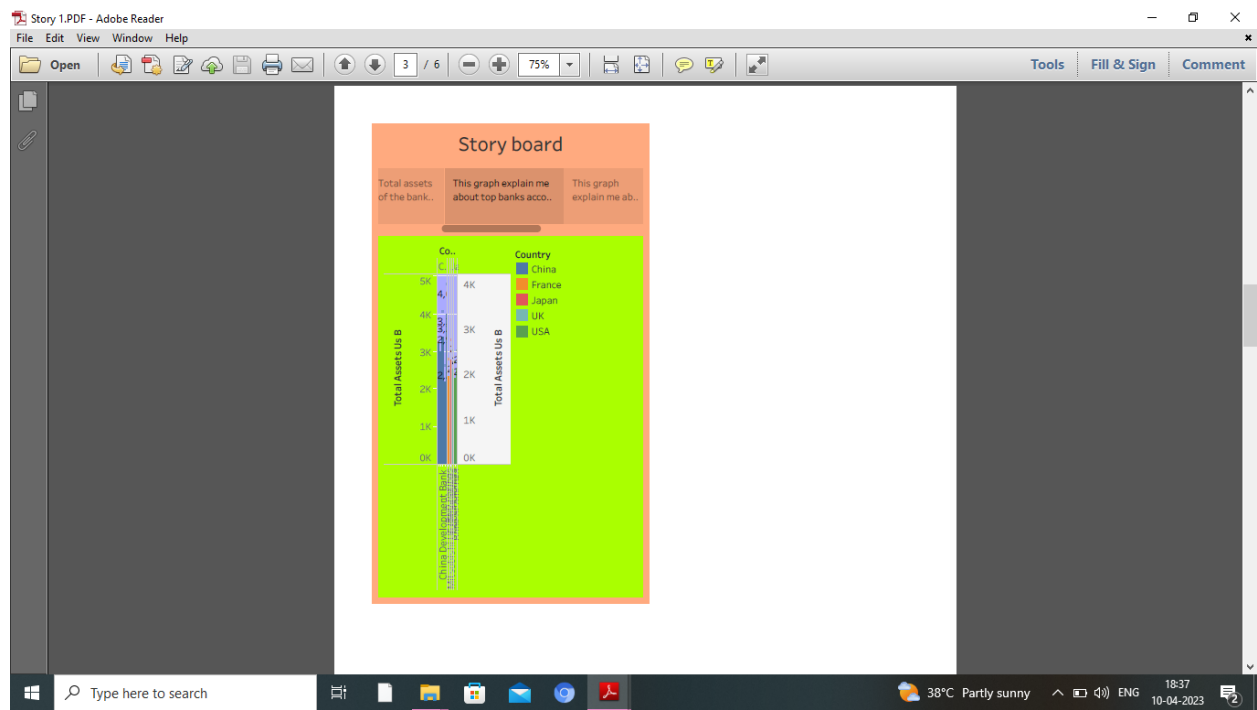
Story 1.PDF - Adobe Reader

File Edit View Window Help

Open

3 / 6

75%

Tools Fill & Sign Comment

Story board

Total assets of the bank..

This graph explain me about top banks acco..

This graph explain me ab..

Co..

C..

Country
China
France
Japan
UK
USA

5K
4K
3K
2K
1K
0K

Total Assets Us B

4,

4K
3K
2K
1K
0K

Total Assets Us B

China Development Bank
Mitsubishi

Type here to search

38°C Partly sunny

ENG

18:37
10-04-2023